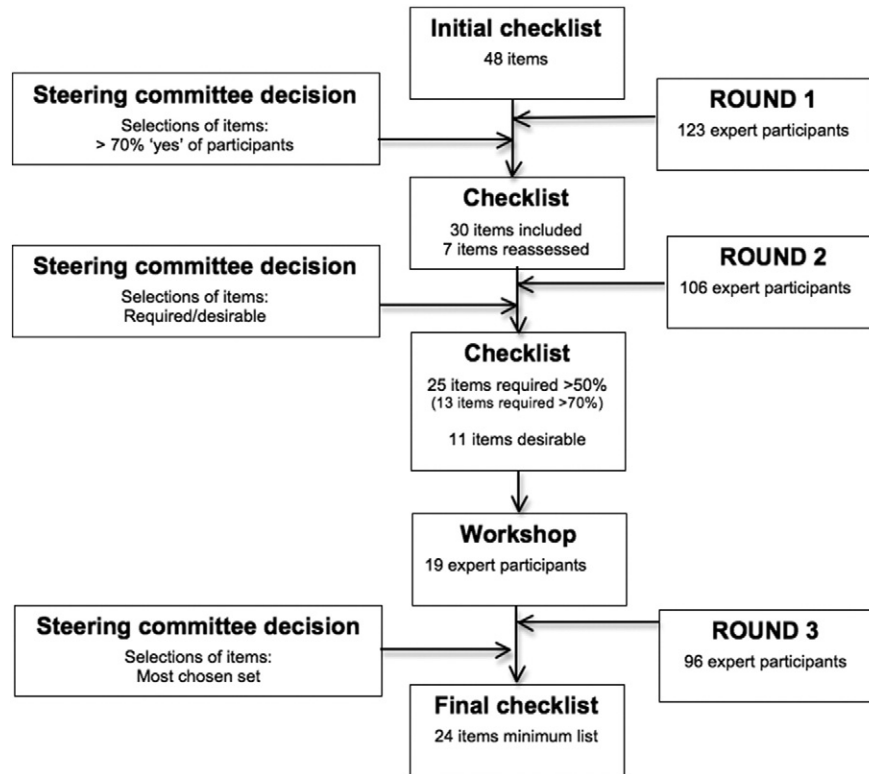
Initial checklist
48 items

Steering committee decision
Selections of items:
> 70% 'yes' of participants

ROUND 1
123 expert participants

Checklist
30 items included
7 items reassessed

Steering committee decision
Selections of items:
Required/desirable

ROUND 2
106 expert participants

Checklist
25 items required >50%
(13 items required >70%)

11 items desirable

Workshop
19 expert participants

Steering committee decision
Selections of items:
Most chosen set

ROUND 3
96 expert participants

Final checklist
24 items minimum list